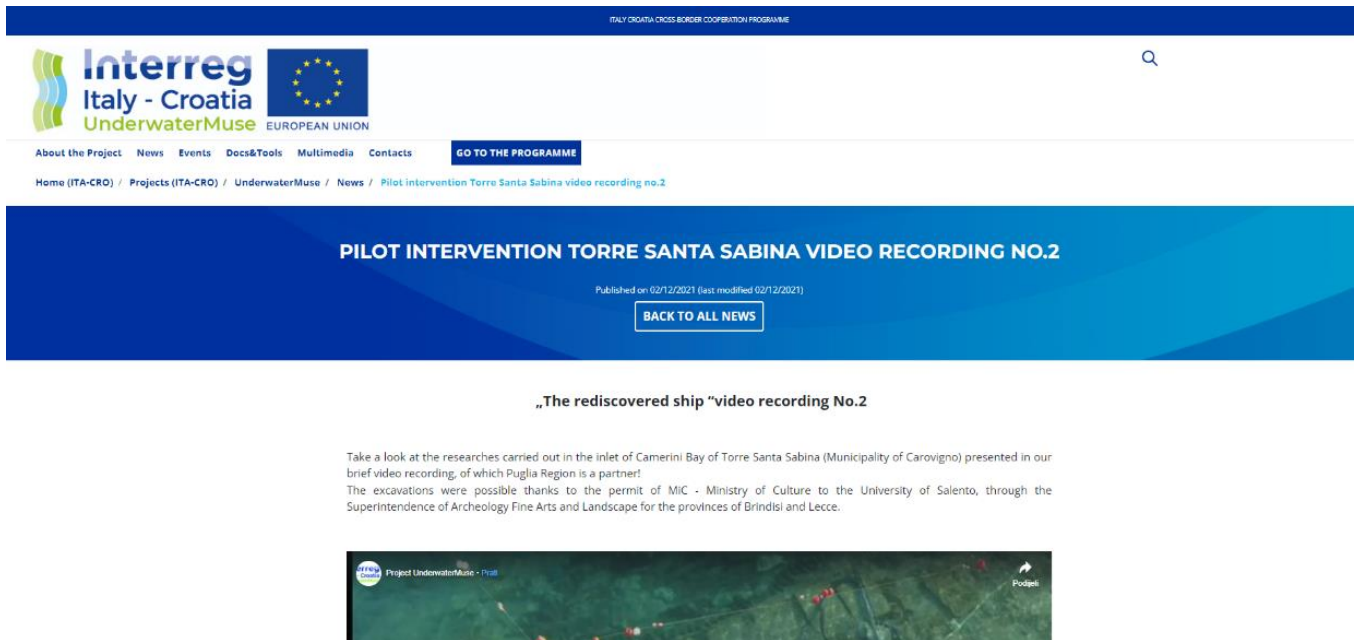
ITALY CROATIA CROSS-BORDER COOPERATION PROGRAMME

Interreg
Italy - Croatia
UnderwaterMuse
EUROPEAN UNION

About the Project News Events Docs&Tools Multimedia Contacts GO TO THE PROGRAMME

Home (ITA-CRO) / Projects (ITA-CRO) / UnderwaterMuse / News / Pilot intervention Torre Santa Sabina video recording no.2

PILOT INTERVENTION TORRE SANTA SABINA VIDEO RECORDING NO.2

Published on 02/12/2021 (last modified 02/12/2021)

BACK TO ALL NEWS

„The rediscovered ship "video recording No.2

Take a look at the researches carried out in the inlet of Camerini Bay of Torre Santa Sabina (Municipality of Carovigno) presented in our brief video recording, of which Puglia Region is a partner!
The excavations were possible thanks to the permit of MiC - Ministry of Culture to the University of Salento, through the Superintendence of Archeology Fine Arts and Landscape for the provinces of Brindisi and Lecce.

Project UnderwaterMuse · Prati
Podijeli